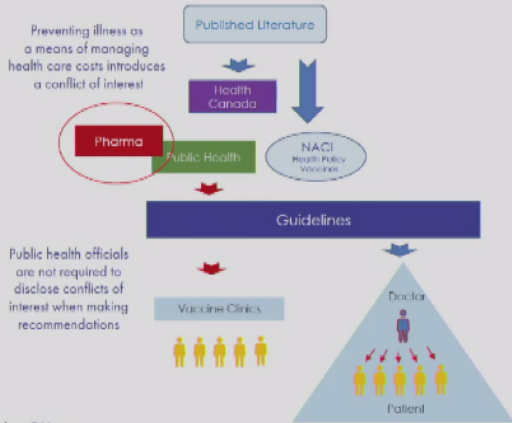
Preventing illness as a means of managing health care costs introduces a conflict of interest

Published Literature

Health Canada

Pharma

Public Health

NACI
Health Policy Vaccines

Guidelines

Public health officials are not required to disclose conflicts of interest when making recommendations

Vaccine Clinics

Doctor

Patient